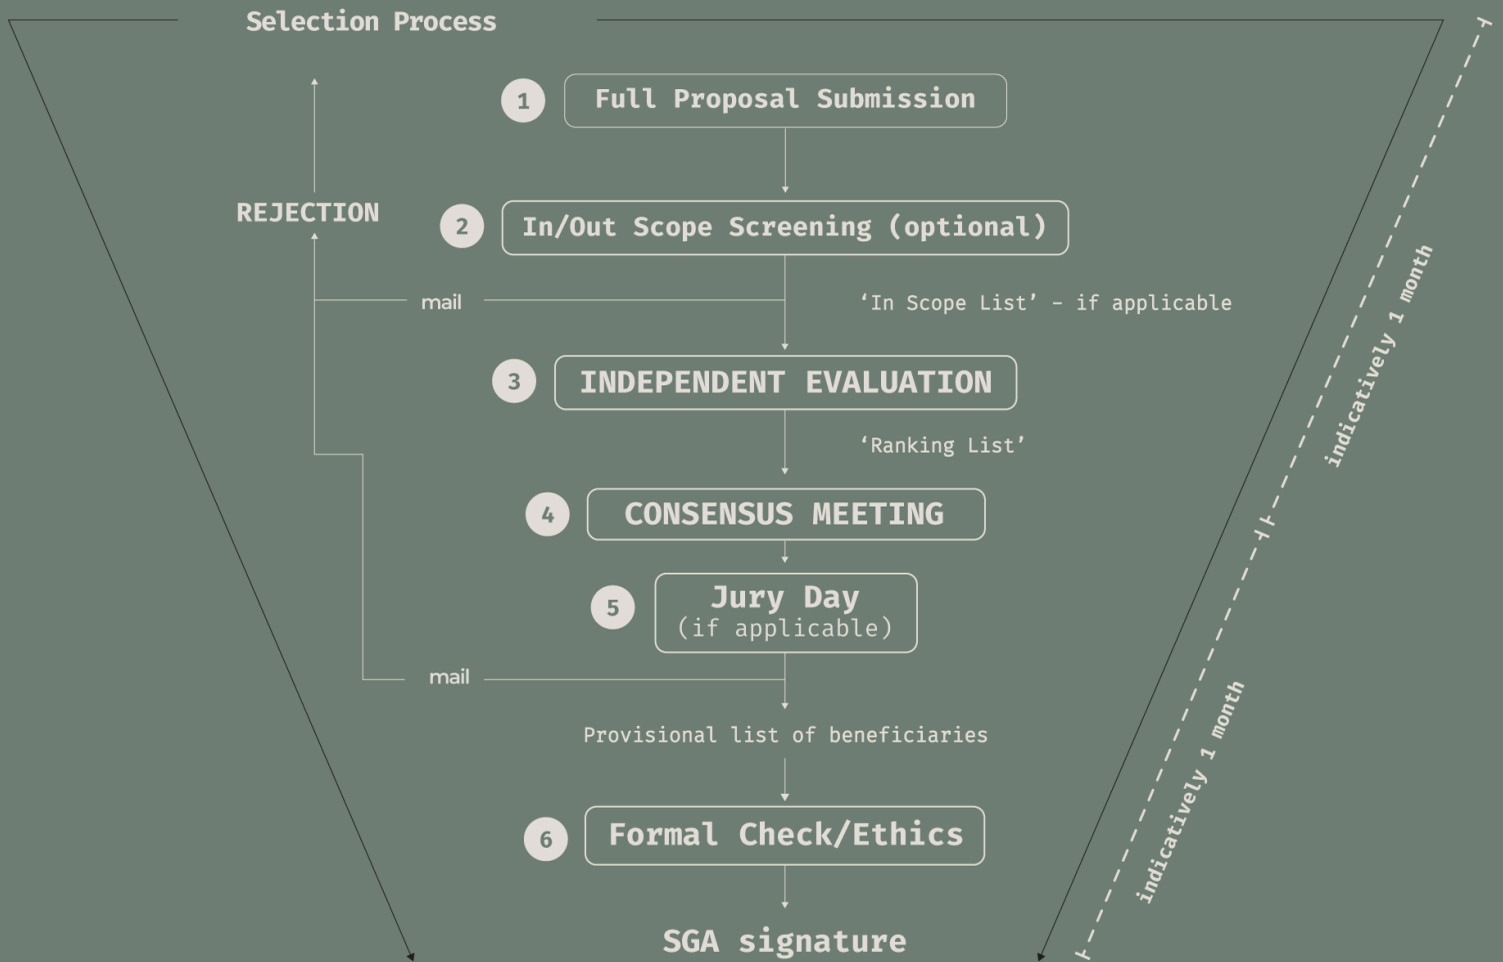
Selection Process

1 Full Proposal Submission

REJECTION

2 In/Out Scope Screening (optional)

mail

'In Scope List' - if applicable

3 INDEPENDENT EVALUATION

'Ranking List'

4 CONSENSUS MEETING

5 Jury Day (if applicable)

mail

Provisional list of beneficiaries

6 Formal Check/Ethics

SGA signature

indicatively 1 month

indicatively 1 month